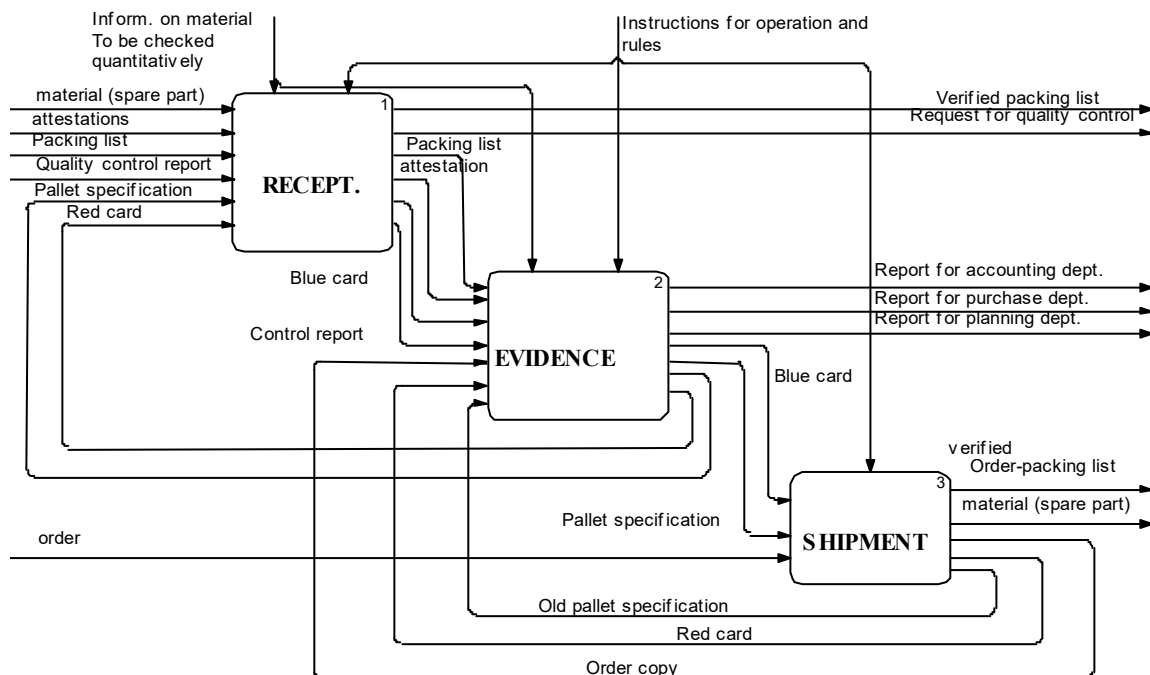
Inform. on material
To be checked
quantitatively

Instructions for operation and
rules

material (spare part)
attestations
Packing list
Quality control report
Pallet specification
Red card

1
RECEPT.

Packing list
attestation

Verified packing list
Request for quality control

Blue card

Control report

2
EVIDENCE

Report for accounting dept.
Report for purchase dept.
Report for planning dept.

Blue card

verified
Order-packing list

material (spare part)

Pallet specification

order

3
SHIPMENT

Old pallet specification

Red card

Order copy